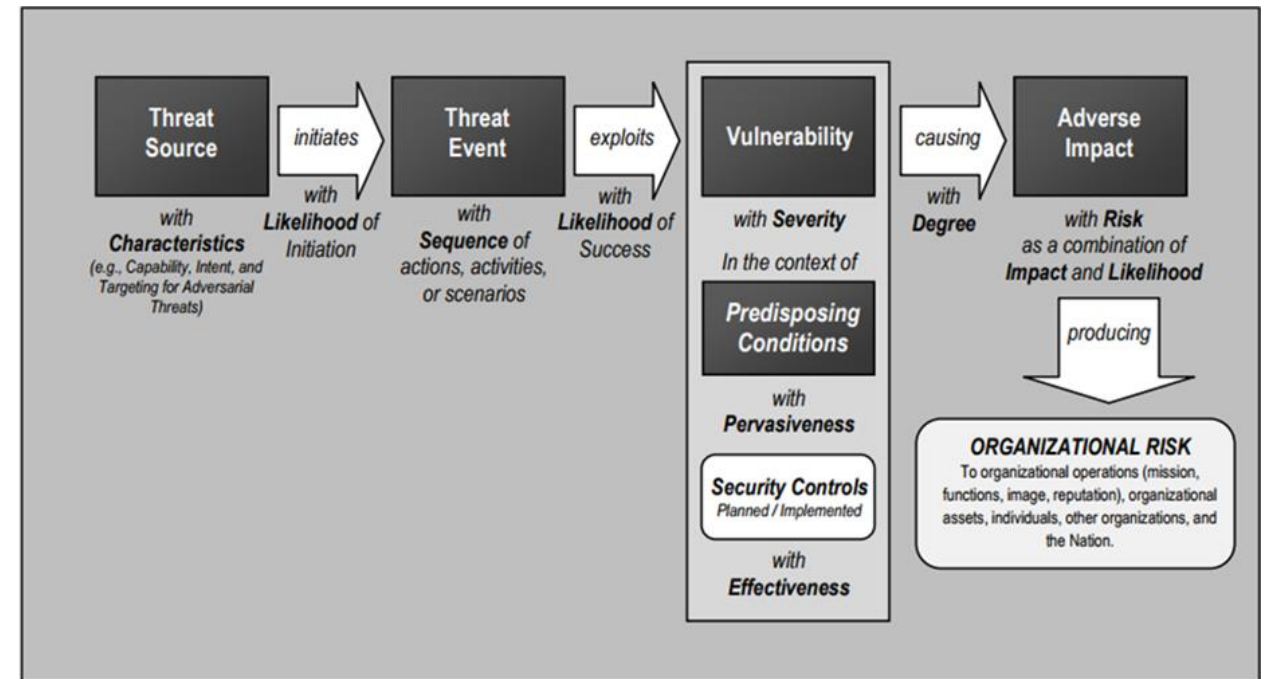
Threat Source

initiates

with Likelihood of Initiation

Threat Event

exploits

with Likelihood of Success

Vulnerability

causing

with Degree

Adverse Impact

with Characteristics (e.g., Capability, Intent, and Targeting for Adversarial Threats)

with Sequence of actions, activities, or scenarios

with Severity

In the context of

Predisposing Conditions

with Pervasiveness

Security Controls
Planned / Implemented

with Effectiveness

with Risk as a combination of Impact and Likelihood

producing

ORGANIZATIONAL RISK
To organizational operations (mission, functions, image, reputation), organizational assets, individuals, other organizations, and the Nation.